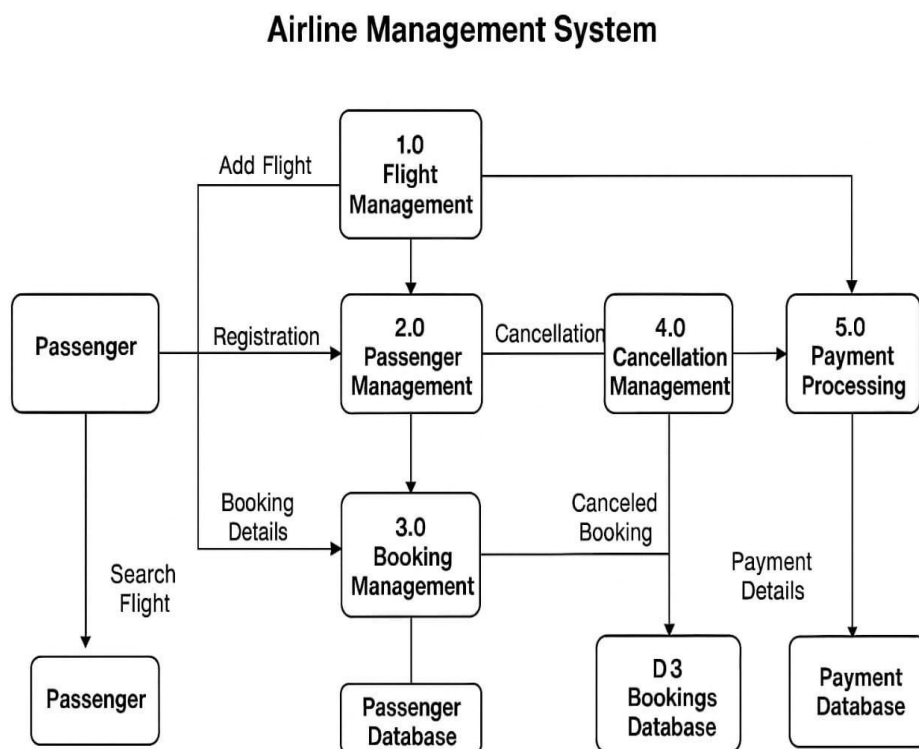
Airline Management System

Add Flight

1.0
Flight
Management

Passenger

Registration

2.0
Passenger
Management

Cancellation

4.0
Cancellation
Management

5.0
Payment
Processing

Booking
Details

3.0
Booking
Management

Canceled
Booking

Search
Flight

Payment
Details

Passenger

Passenger
Database

D 3
Bookings
Database

Payment
Database